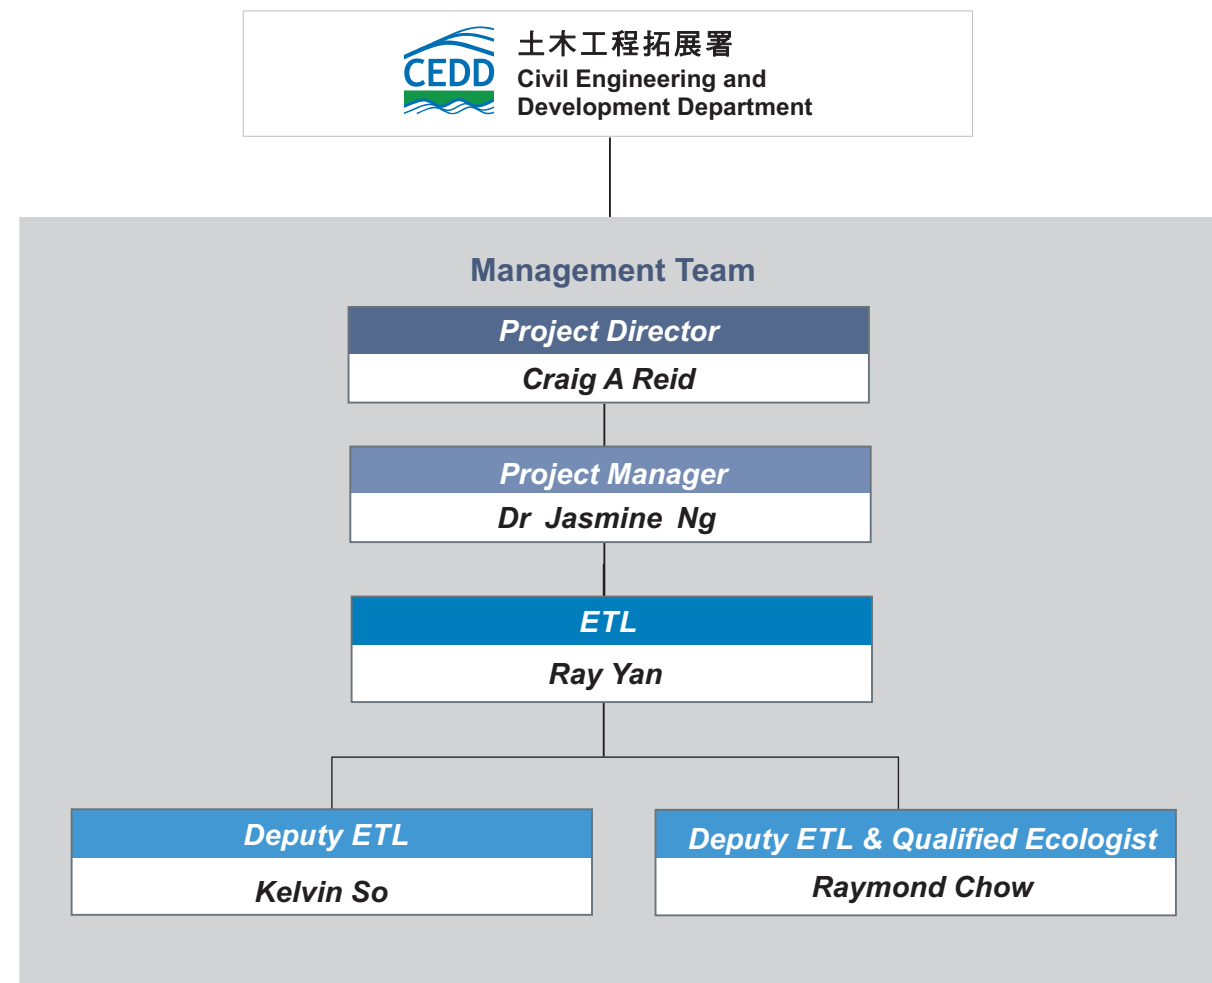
CEDD 土木工程拓展署 Civil Engineering and Development Department

Management Team

Project Director
Craig A Reid

Project Manager
Dr Jasmine Ng

ETL
Ray Yan

Deputy ETL
Kelvin So

Deputy ETL & Qualified Ecologist
Raymond Chow